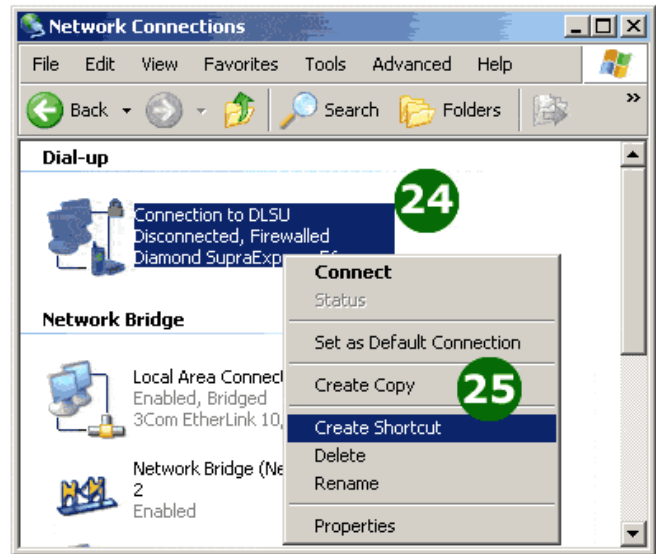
Network Connections

File Edit View Favorites Tools Advanced Help

Back Search Folders

Dial-up

Connection to DLSU
Disconnected, Firewalled
Diamond SupraExp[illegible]

24

Network Bridge

Local Area Connec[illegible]
Enabled, Bridged
3Com EtherLink 10,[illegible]

Network Bridge (Ne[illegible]
2
Enabled

Connect
Status
Set as Default Connection
Create Copy
Create Shortcut
Delete
Rename
Properties

25